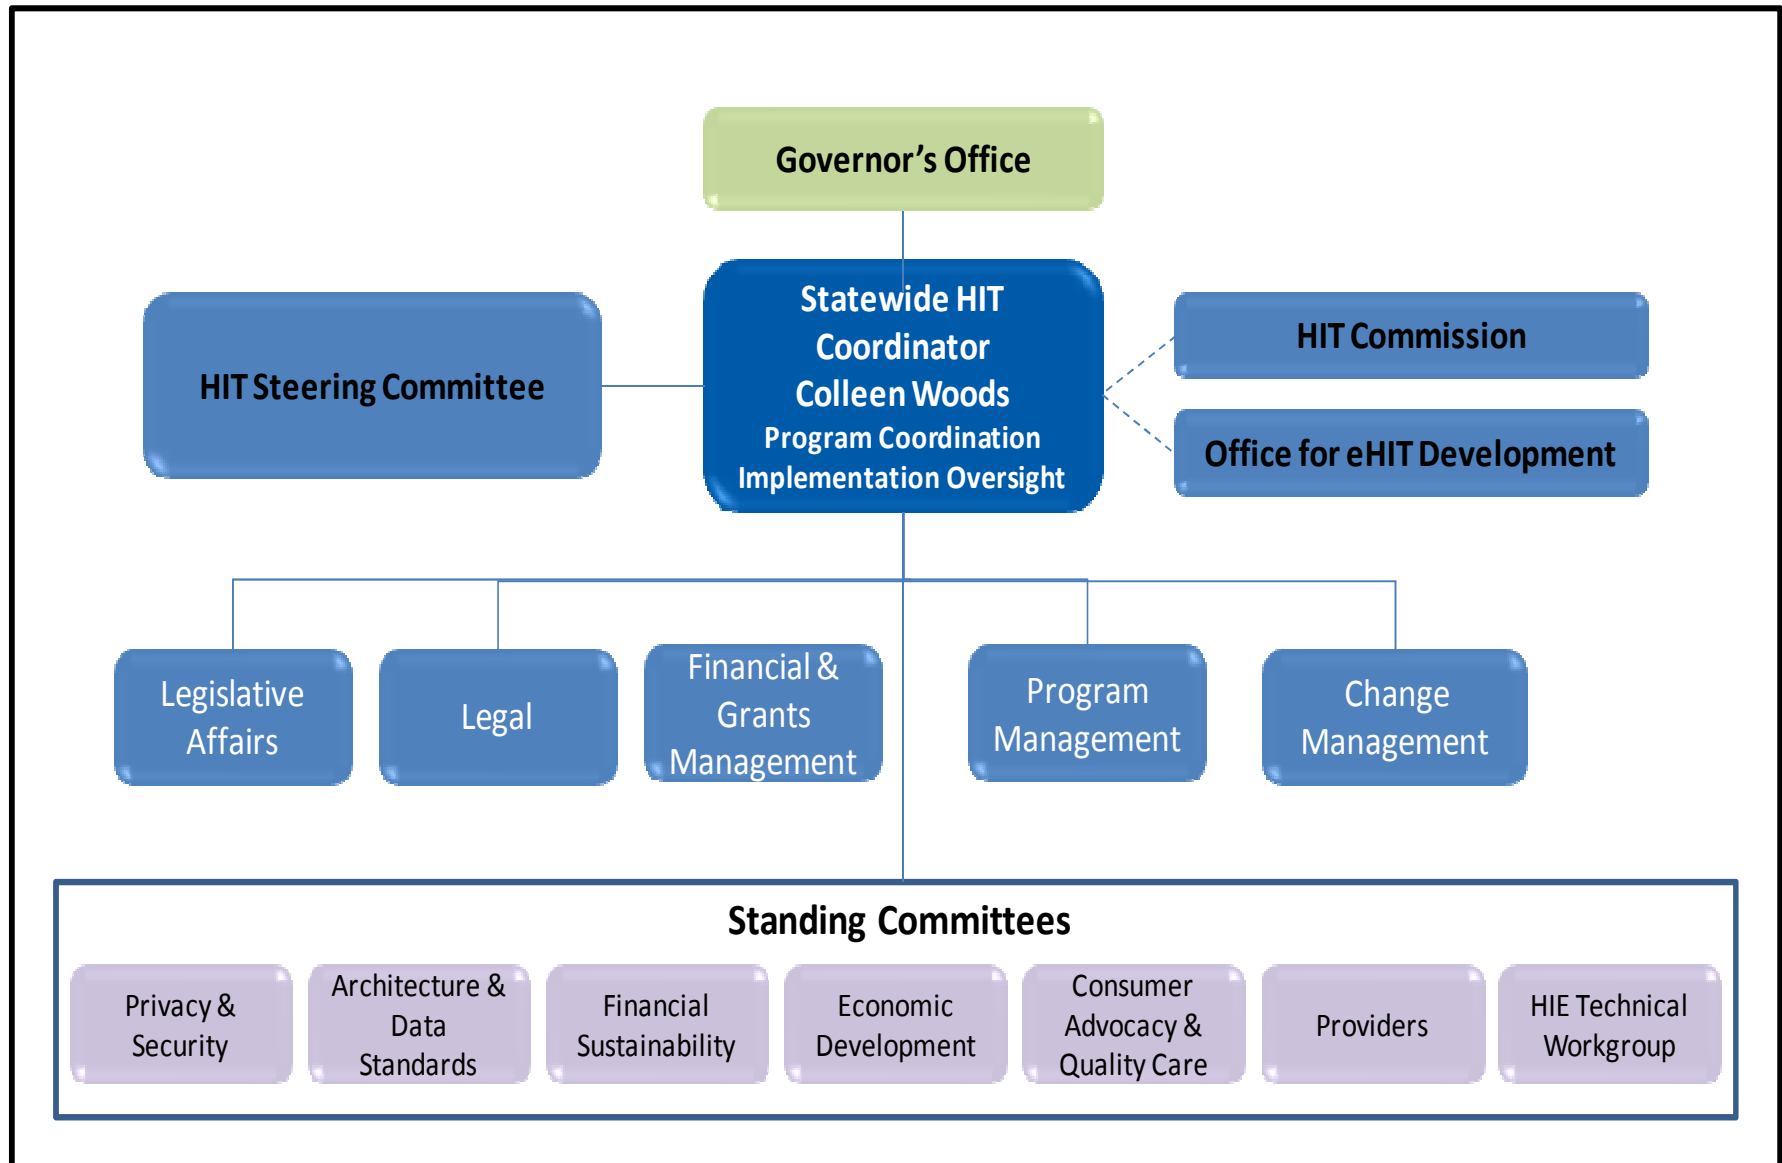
Governor's Office

HIT Steering Committee

Statewide HIT Coordinator
Colleen Woods
Program Coordination
Implementation Oversight

HIT Commission

Office for eHIT Development

Legislative Affairs

Legal

Financial & Grants Management

Program Management

Change Management

Standing Committees

Privacy & Security

Architecture & Data Standards

Financial Sustainability

Economic Development

Consumer Advocacy & Quality Care

Providers

HIE Technical Workgroup